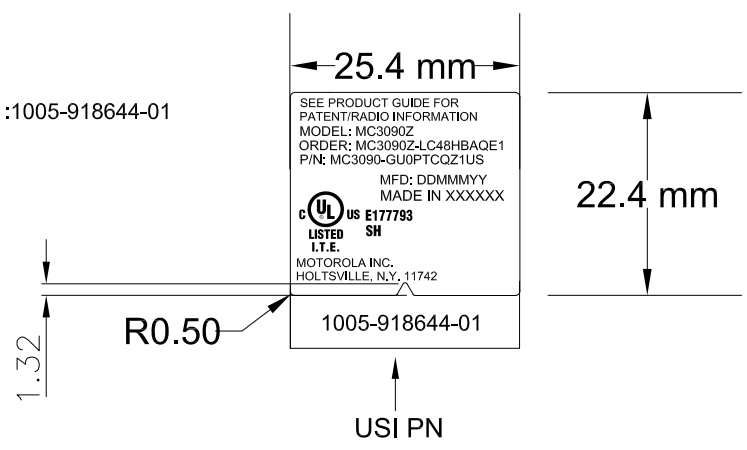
:1005-918644-01

25.4 mm

SEE PRODUCT GUIDE FOR PATENT/RADIO INFORMATION
MODEL: MC3090Z
ORDER: MC3090Z-LC48HBAQE1
P/N: MC3090-GU0PTCQZ1US

MFD: DDMMMYY
MADE IN XXXXXX

c UL us E177793
LISTED SH
I.T.E.

MOTOROLA INC.
HOLTSVILLE, N.Y. 11742

1005-918644-01

22.4 mm

R0.50

1.32

USI PN